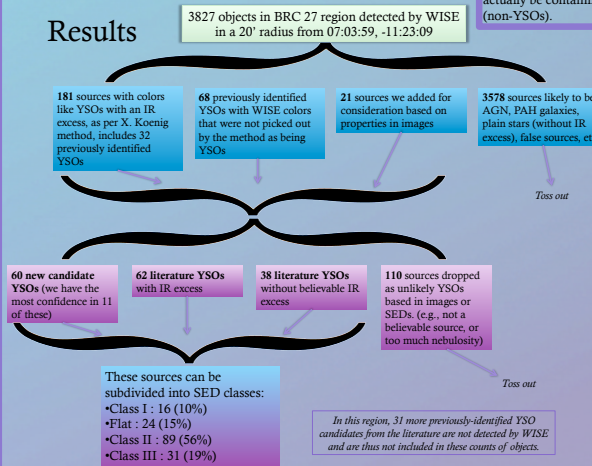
actually be contami
(non-YSOs).

Results

3827 objects in BRC 27 region detected by WISE in a 20' radius from 07:03:59, -11:23:09

**181** sources with colors like YSOs with an IR excess, as per X. Koenig method, includes 32 previously identified YSOs

**68** previously identified YSOs with WISE colors that were not picked out by the method as being YSOs

**21** sources we added for consideration based on properties in images

**3578** sources likely to be AGN, PAH galaxies, plain stars (without IR excess), false sources, et

Toss out

**60 new candidate YSOs** (we have the most confidence in 11 of these)

**62 literature YSOs** with IR excess

**38 literature YSOs** without believable IR excess

**110** sources dropped as unlikely YSOs based in images or SEDs. (e.g., not a believable source, or too much nebulosity)

Toss out

These sources can be subdivided into SED classes:
•Class I : 16 (10%)
•Flat : 24 (15%)
•Class II : 89 (56%)
•Class III : 31 (19%)

In this region, 31 more previously-identified YSO candidates from the literature are not detected by WISE and are thus not included in these counts of objects.